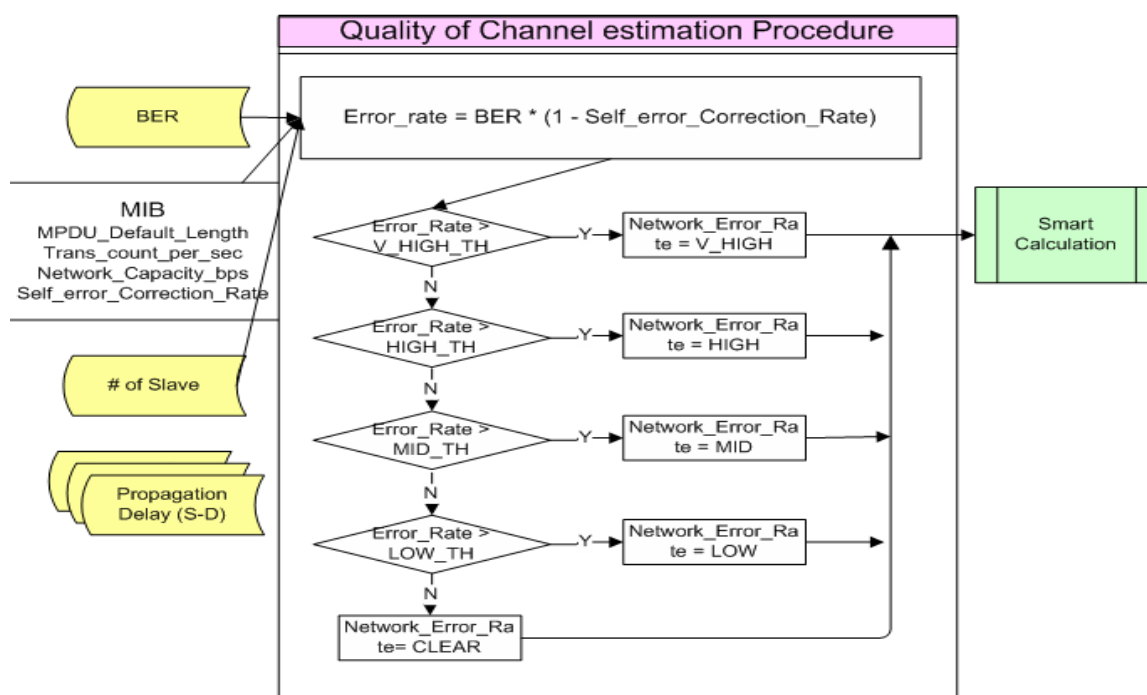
Quality of Channel estimation Procedure

BER

MIB
MPDU_Default_Length
Trans_count_per_sec
Network_Capacity_bps
Self_error_Correction_Rate

# of Slave

Propagation Delay (S-D)

Error_rate = BER * (1 - Self_error_Correction_Rate)

Error_Rate > V_HIGH_TH

Y

Network_Error_Rate = V_HIGH

Smart Calculation

N

Error_Rate > HIGH_TH

Y

Network_Error_Rate = HIGH

N

Error_Rate > MID_TH

Y

Network_Error_Rate = MID

N

Error_Rate > LOW_TH

Y

Network_Error_Rate = LOW

N

Network_Error_Rate= CLEAR